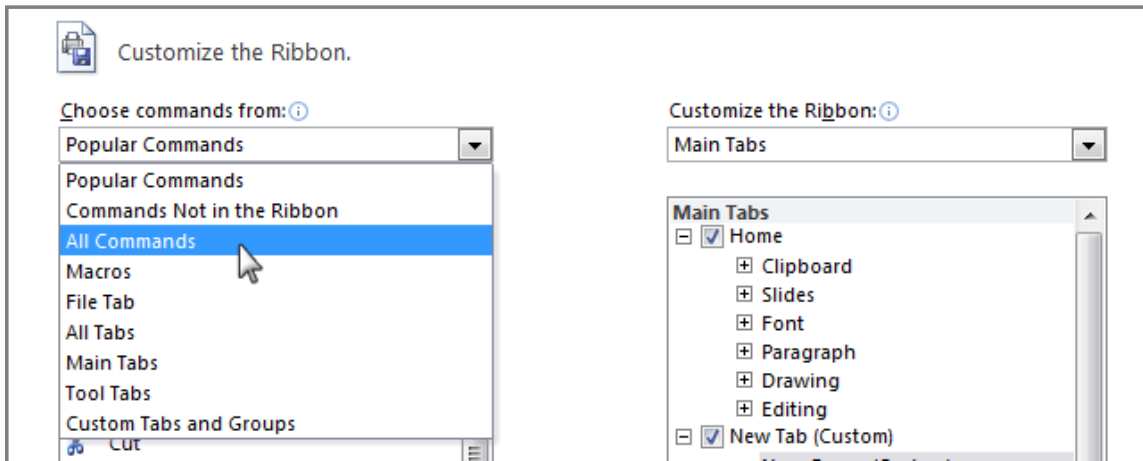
Customize the Ribbon.

Choose commands from: ⓘ

Popular Commands

Popular Commands
Commands Not in the Ribbon
All Commands
Macros
File Tab
All Tabs
Main Tabs
Tool Tabs
Custom Tabs and Groups

Cut

Customize the Ribbon: ⓘ

Main Tabs

Main Tabs
Home
Clipboard
Slides
Font
Paragraph
Drawing
Editing
New Tab (Custom)
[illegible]